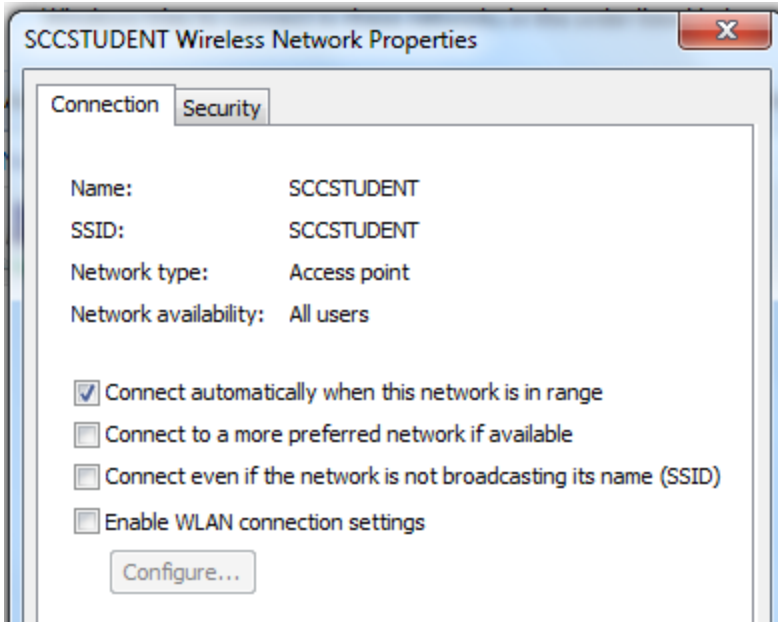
SCCSTUDENT Wireless Network Properties

X

Connection Security

Name: SCCSTUDENT
SSID: SCCSTUDENT
Network type: Access point
Network availability: All users

Connect automatically when this network is in range
Connect to a more preferred network if available
Connect even if the network is not broadcasting its name (SSID)
Enable WLAN connection settings

Configure...